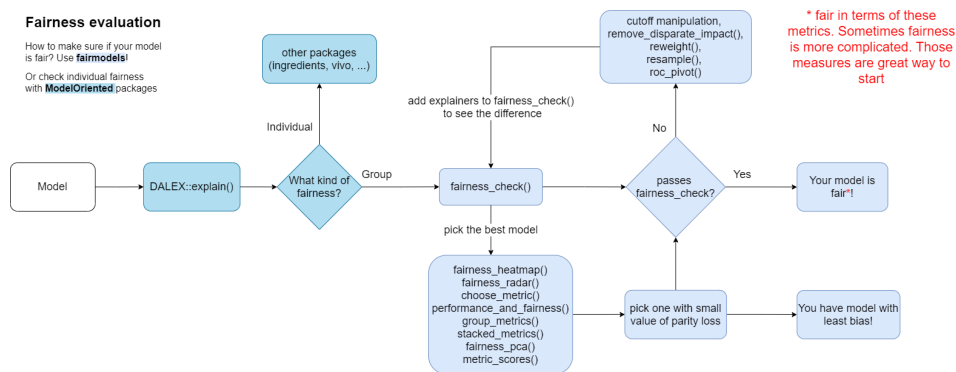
Fairness evaluation

How to make sure if your model is fair? Use fairmodels!

Or check individual fairness with ModelOriented packages

other packages
(ingredients, vivo, ...)

cutoff manipulation,
remove_disparate_impact(),
reweight(),
resample(),
roc_pivot()

* fair in terms of these metrics. Sometimes fairness is more complicated. Those measures are great way to start

add explainers to fairness_check()
to see the difference

Individual

No

Model

DALEX::explain()

What kind of fairness?

Group

fairness_check()

passes fairness_check?

Yes

Your model is fair*!

pick the best model

fairness_heatmap()
fairness_radar()
choose_metric()
performance_and_fairness()
group_metrics()
stacked_metrics()
fairness_pca()
metric_scores()

pick one with small value of parity loss

You have model with least bias!